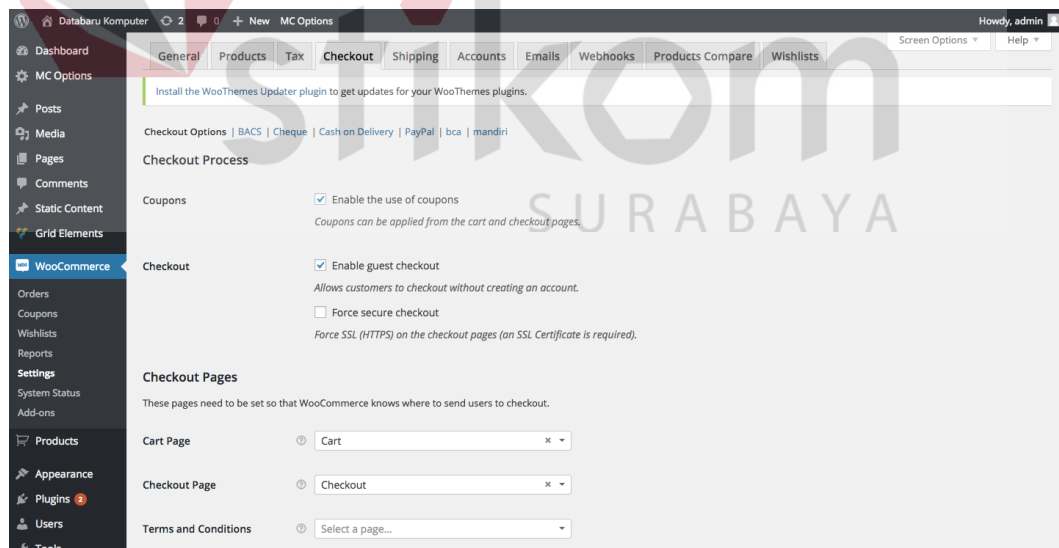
Databaru Komputer 2 0 + New MC Options Howdy, admin

Screen Options ▾ Help ▾

Dashboard
MC Options
Posts
Media
Pages
Comments
Static Content
Grid Elements
WooCommerce
Orders
Coupons
Wishlists
Reports
Settings
System Status
Add-ons
Products
Appearance
Plugins 2
Users
Tools

General | Products | Tax | Checkout | Shipping | Accounts | Emails | Webhooks | Products Compare | Wishlists

Install the WooThemes Updater plugin to get updates for your WooThemes plugins.

Checkout Options | BACS | Cheque | Cash on Delivery | PayPal | bca | mandiri

Checkout Process

Coupons

Enable the use of coupons

Coupons can be applied from the cart and checkout pages.

Checkout

Enable guest checkout

Allows customers to checkout without creating an account.

Force secure checkout

Force SSL (HTTPS) on the checkout pages (an SSL Certificate is required).

Checkout Pages

These pages need to be set so that WooCommerce knows where to send users to checkout.

Cart Page | Cart

Checkout Page | Checkout

Terms and Conditions | Select a page...

stikom SURABAYA